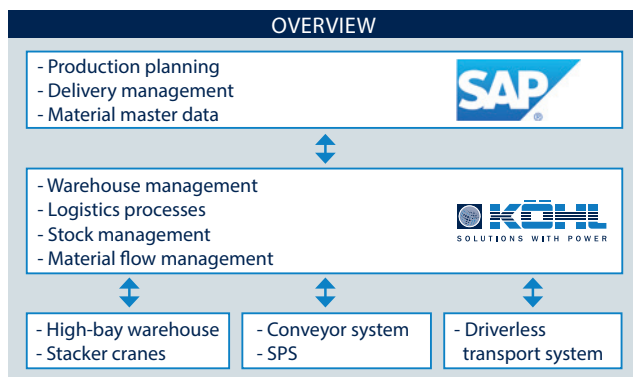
OVERVIEW

- Production planning
- Delivery management
- Material master data

SAP ®

- Warehouse management
- Logistics processes
- Stock management
- Material flow management

KÖHL
SOLUTIONS WITH POWER

- High-bay warehouse
- Stacker cranes

- Conveyor system
- SPS

- Driverless transport system